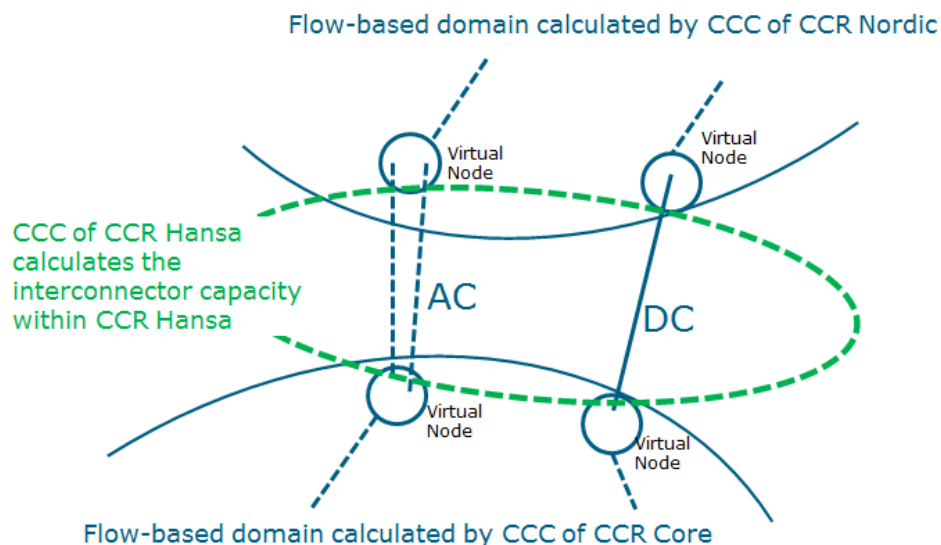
Flow-based domain calculated by CCC of CCR Nordic

Virtual Node

Virtual Node

CCC of CCR Hansa calculates the interconnector capacity within CCR Hansa

AC

DC

Virtual Node

Virtual Node

Flow-based domain calculated by CCC of CCR Core